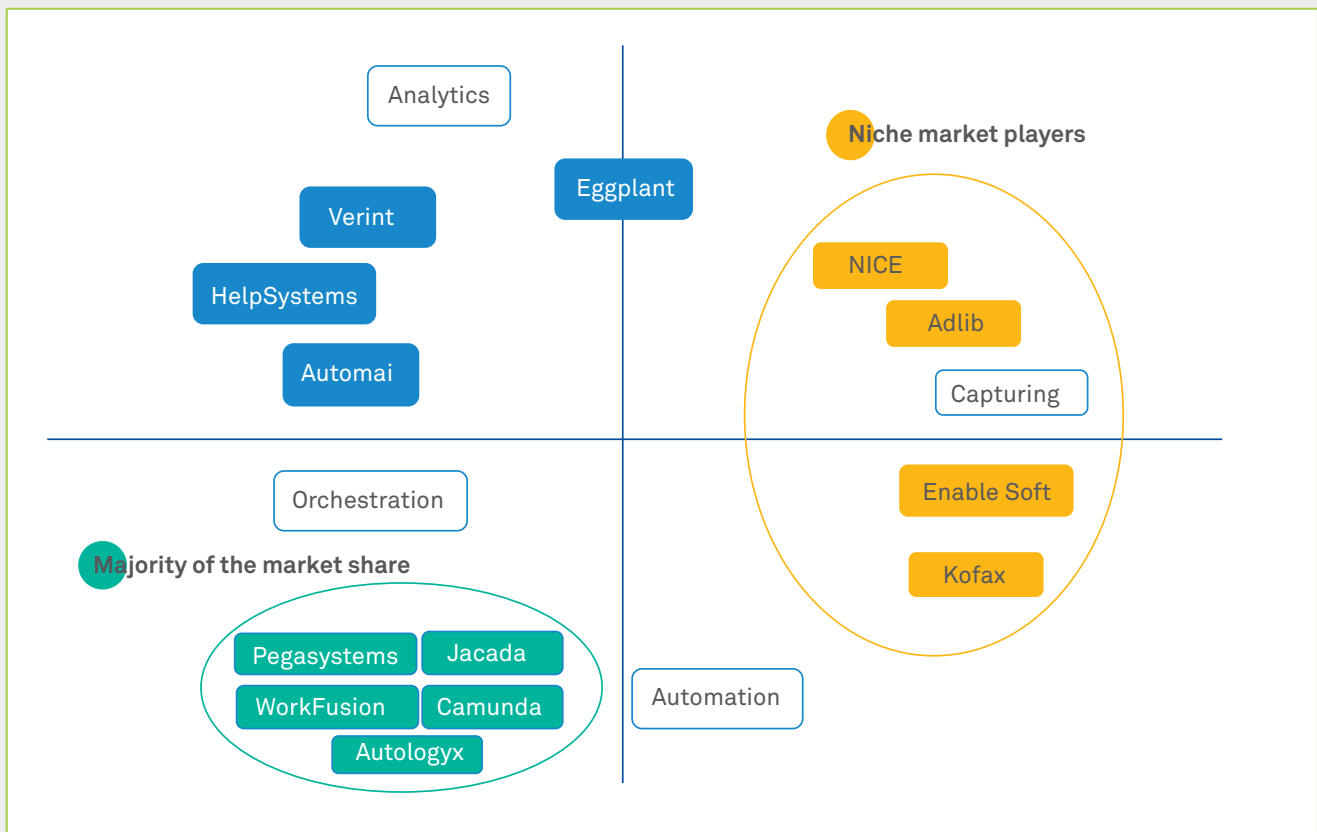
Analytics

Niche market players

Eggplant

Verint

HelpSystems

Automai

NICE

Adlib

Capturing

Orchestration

Enable Soft

Majority of the market share

Kofax

Pegasystems

Jacada

WorkFusion

Camunda

Autologyx

Automation